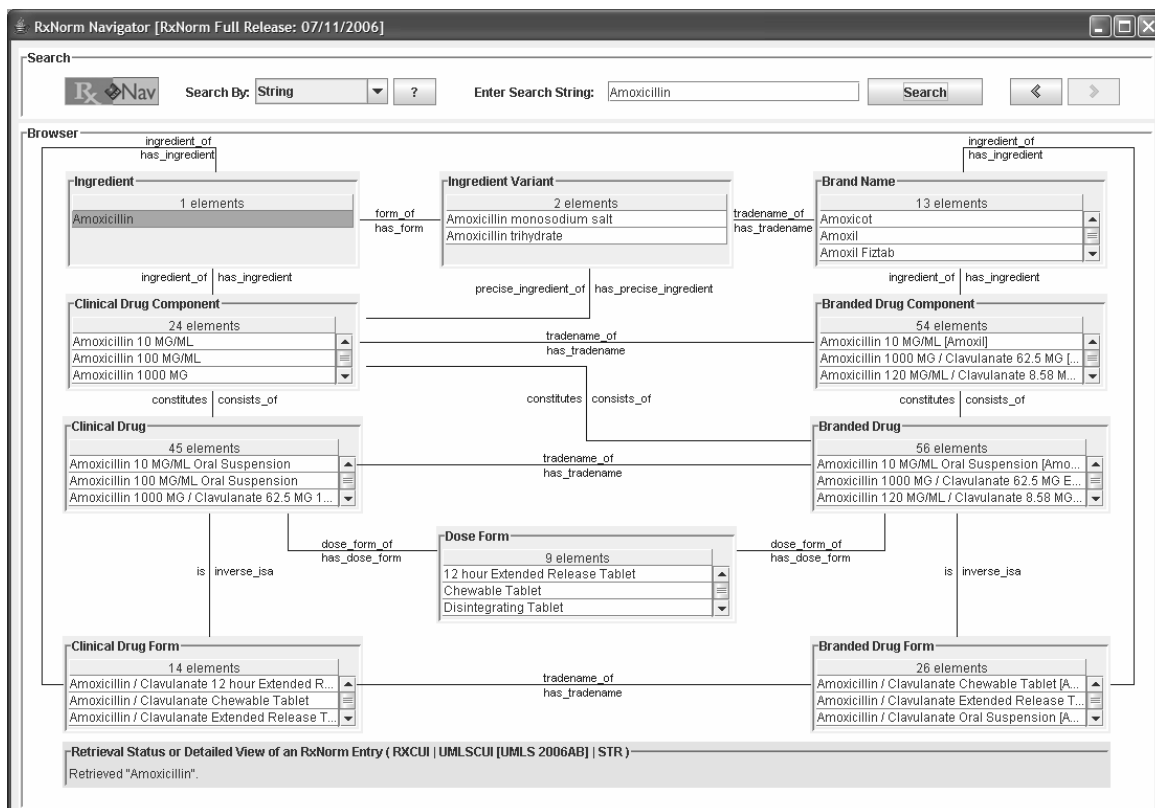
RxNorm Navigator [RxNorm Full Release: 07/11/2006]

Search

Rx Nav

Search By: String

?

Enter Search String: Amoxicillin

Search

Browser

ingredient_of
has_ingredient

ingredient_of
has_ingredient

Ingredient
1 elements
Amoxicillin

form_of
has_form

Ingredient Variant
2 elements
Amoxicillin monosodium salt
Amoxicillin trihydrate

tradename_of
has_tradename

Brand Name
13 elements
Amoxicot
Amoxil
Amoxil Fiztab

ingredient_of | has_ingredient

precise_ingredient_of | has_precise_ingredient

ingredient_of | has_ingredient

Clinical Drug Component
24 elements
Amoxicillin 10 MG/ML
Amoxicillin 100 MG/ML
Amoxicillin 1000 MG

tradename_of
has_tradename

Branded Drug Component
54 elements
Amoxicillin 10 MG/ML [Amoxil]
Amoxicillin 1000 MG / Clavulanate 62.5 MG [...
Amoxicillin 120 MG/ML / Clavulanate 8.58 M...

constitutes | consists_of

constitutes | consists_of

constitutes | consists_of

Clinical Drug
45 elements
Amoxicillin 10 MG/ML Oral Suspension
Amoxicillin 100 MG/ML Oral Suspension
Amoxicillin 1000 MG / Clavulanate 62.5 MG 1...

tradename_of
has_tradename

Branded Drug
56 elements
Amoxicillin 10 MG/ML Oral Suspension [Amo...
Amoxicillin 1000 MG / Clavulanate 62.5 MG E...
Amoxicillin 120 MG/ML / Clavulanate 8.58 MG...

dose_form_of
has_dose_form

Dose Form
9 elements
12 hour Extended Release Tablet
Chewable Tablet
Disintegrating Tablet

dose_form_of
has_dose_form

is | inverse_isa

is | inverse_isa

Clinical Drug Form
14 elements
Amoxicillin / Clavulanate 12 hour Extended R...
Amoxicillin / Clavulanate Chewable Tablet
Amoxicillin / Clavulanate Extended Release T...

tradename_of
has_tradename

Branded Drug Form
26 elements
Amoxicillin / Clavulanate Chewable Tablet [A...
Amoxicillin / Clavulanate Extended Release T...
Amoxicillin / Clavulanate Oral Suspension [A...

Retrieval Status or Detailed View of an RxNorm Entry ( RXCUI | UMLSCUI [UMLS 2006AB] | STR )
Retrieved "Amoxicillin".